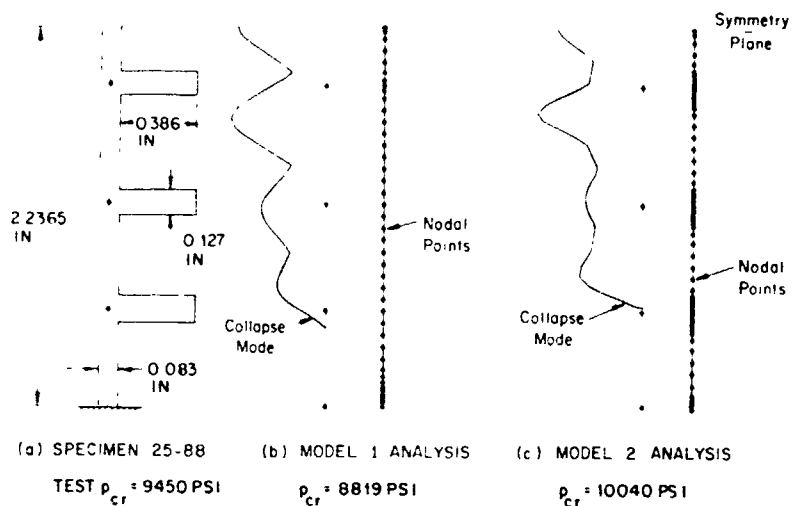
Symmetry Plane

0 386 IN

2 2365 IN

0 127 IN

0 083 IN

Nodal Points

Collapse Mode

Nodal Points

Collapse Mode

(a) SPECIMEN 25-88

TEST $p_{cr}$ = 9450 PSI

(b) MODEL 1 ANALYSIS

$p_{cr}$ = 8819 PSI

(c) MODEL 2 ANALYSIS

$p_{cr}$ = 10040 PSI